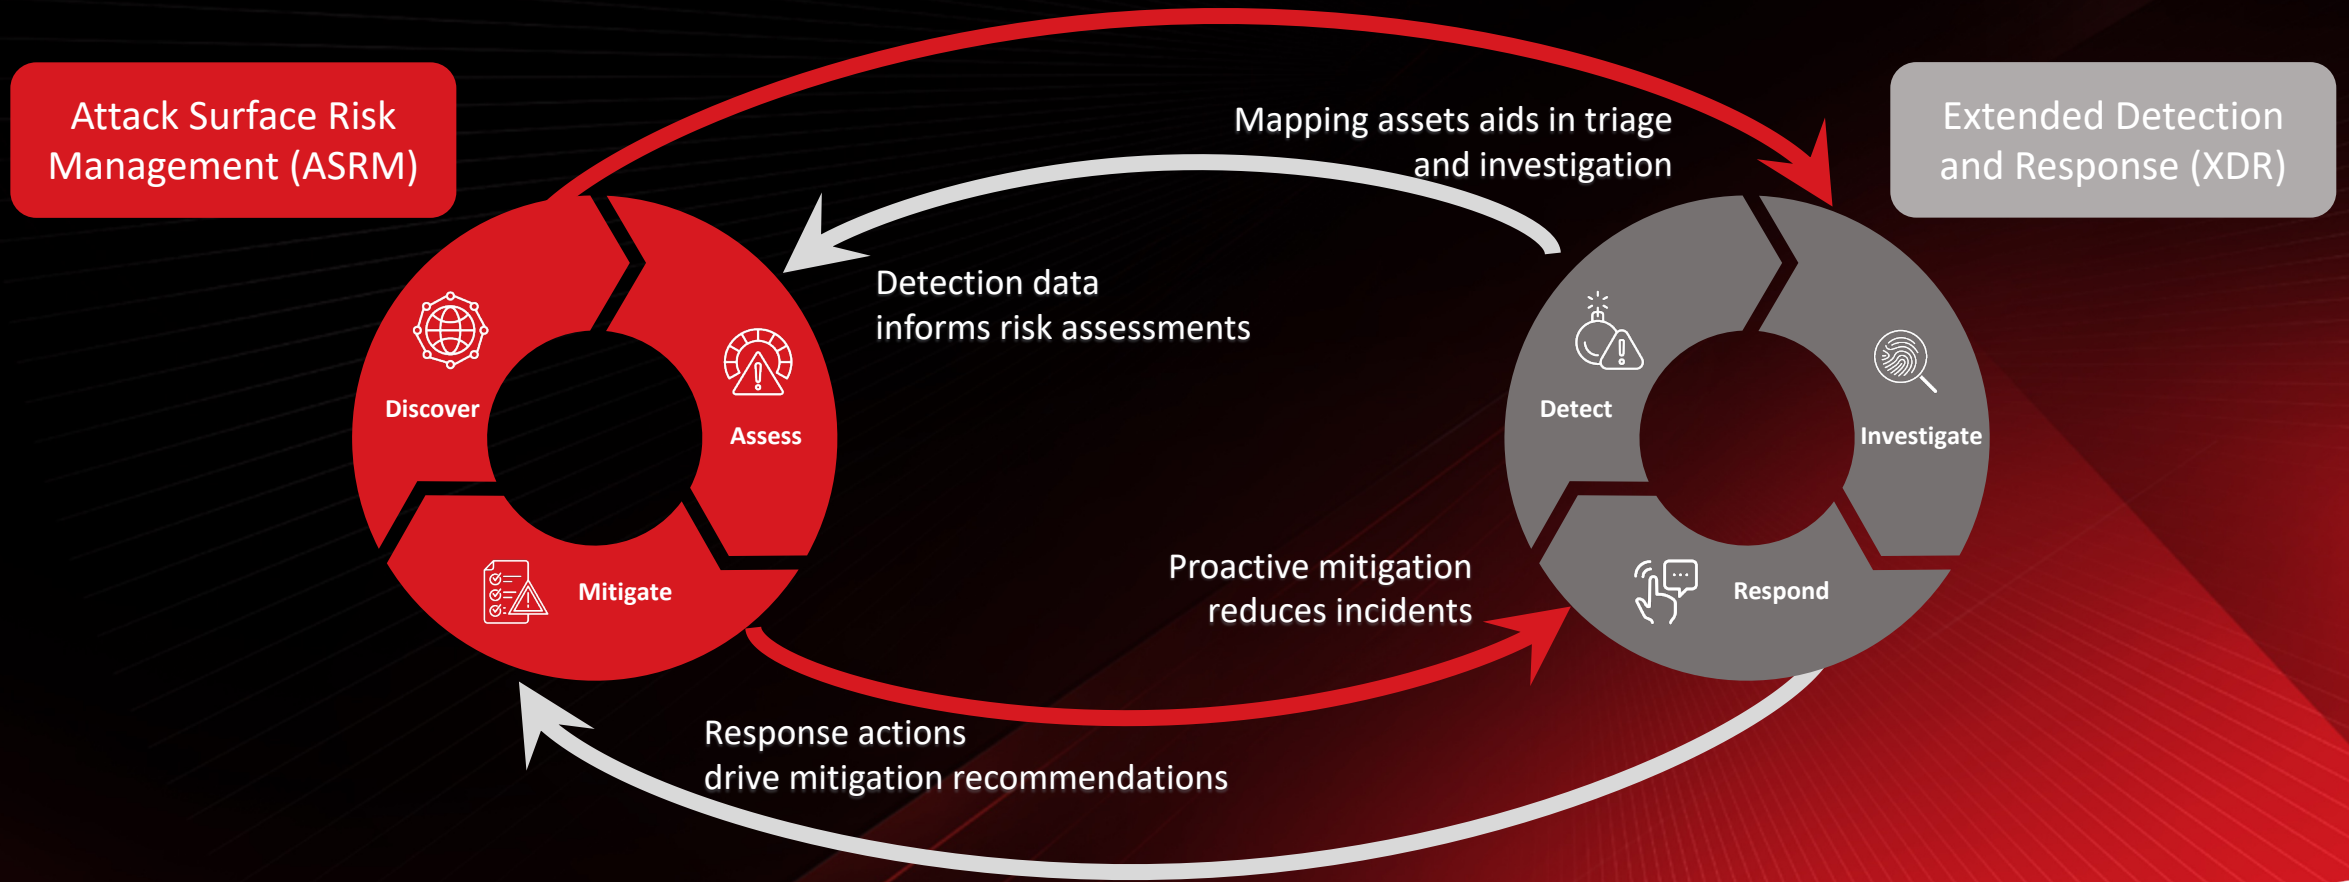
Attack Surface Risk Management (ASRM)

Mapping assets aids in triage and investigation

Extended Detection and Response (XDR)

Detection data informs risk assessments

Discover

Assess

Mitigate

Detect

Investigate

Respond

Proactive mitigation reduces incidents

Response actions drive mitigation recommendations